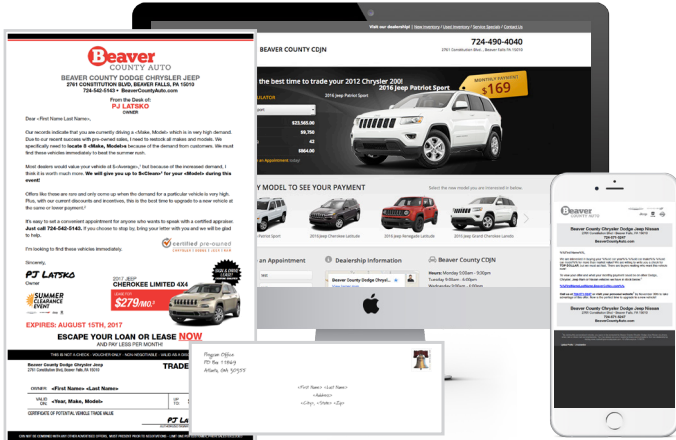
Beaver
COUNTY AUTO

BEAVER COUNTY DODGE CHRYSLER JEEP
2761 CONSTITUTION BLVD, BEAVER FALLS, PA 15010
724-542-5143 • BeaverCountyAuto.com

From the Desk of:
PJ LATSKO
OWNER

Dear «First Name Last Name»,

Our records indicate that you are currently driving a «Make, Model» which is in very high demand. Due to our recent success with pre-owned sales, I need to restock all makes and models. We specifically need to locate 8 «Make, Model»s because of the demand from customers. We must find these vehicles immediately to beat the summer rush.

Most dealers would value your vehicle at $«Average»,* but because of the increased demand, I think it is worth much more. We will give you up to $«Clean»* for your «Model» during this event!

Offers like these are rare and only come up when the demand for a particular vehicle is very high. Plus, with our current discounts and incentives, this is the best time to upgrade to a new vehicle at the same or lower payment!*

It's easy to set a convenient appointment for anyone who wants to speak with a certified appraiser. Just call 724-542-5143. If you choose to stop by, bring your letter with you and we will be glad to help.

I'm looking to find these vehicles immediately.

Sincerely,

PJ Latsko
Owner

certified pre-owned

SUMMER CLEARANCE EVENT

2017 JEEP
CHEROKEE LIMITED 4X4
LEASE FOR
$279/MO.*

EXPIRES: AUGUST 15TH, 2017

ESCAPE YOUR LOAN OR LEASE NOW
AND PAY LESS PER MONTH!

THIS IS NOT A CHECK • VOUCHER ONLY • NON-NEGOTIABLE • VALID AS A CRE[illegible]

Beaver County Dodge Chrysler Jeep
2761 Constitution Blvd.
Beaver Falls, PA 15010

TRADE

OWNER «First Name» «Last Name»

VALID ON «Year, Make, Model»

CERTIFICATE OF POTENTIAL VEHICLE TRADE VALUE

PJ Latsko

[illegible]

Visit our dealership! | New Inventory | Used Inventory | Service Specials | Contact Us

BEAVER COUNTY CDJN
724-490-4040
2761 Constitution Blvd., Beaver Falls, PA 15010

the best time to trade your 2012 Chrysler 200!
2016 Jeep Patriot Sport
2016 Jeep Patriot Sport
MONTHLY PAYMENT
$169

$23,565.00
$9,756
43
$864.00

Y MODEL TO SEE YOUR PAYMENT
Click the new model you are interested in below.
Patriot Sport
2016 Jeep Cherokee Latitude
2016 Jeep Renegade Latitude
2016 Jeep Grand Cherokee Laredo

an Appointment
Dealership Information
Beaver County Dodge Chrysl...
Beaver County CDJN
Hours: Monday 9:00am - 9:00pm
Tuesday 9:00am - 9:00pm
Wednesday 9:00am - 9:00pm

Beaver County Auto
Beaver County Chrysler Dodge Jeep Nissan
Beaver County Chrysler Dodge Jeep Nissan
BeaverCountyAuto.com

Program Office
PO Box 13849
Atlanta, GA 30355

«First Name» «Last Name»
«Address»
«City», «State» «Zip»